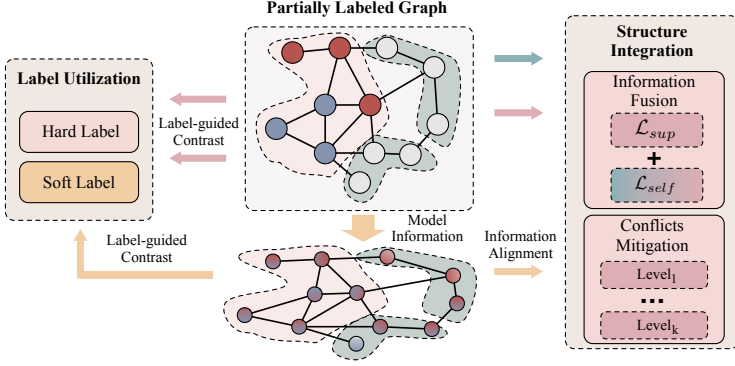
Partially Labeled Graph

Label Utilization

Hard Label

Soft Label

Label-guided Contrast

Label-guided Contrast

Model Information

Information Alignment

Structure Integration

Information Fusion

$\mathcal{L}_{sup}$

+

$\mathcal{L}_{self}$

Conflicts Mitigation

Level$_1$

...

Level$_k$